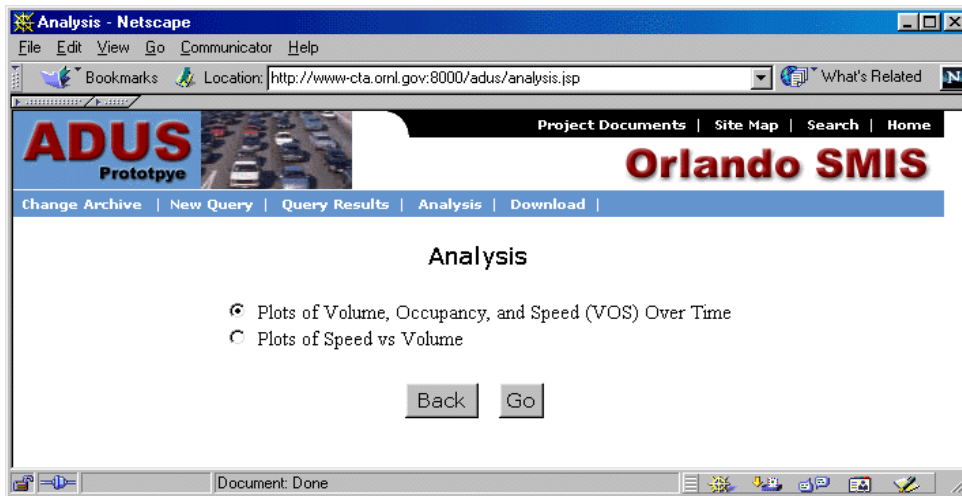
Analysis - Netscape

File Edit View Go Communicator Help

Bookmarks Location: http://www-cta.ornl.gov:8000/adus/analysis.jsp What's Related

ADUS
Prototpye

Project Documents | Site Map | Search | Home

Orlando SMIS

Change Archive | New Query | Query Results | Analysis | Download |

Analysis

Plots of Volume, Occupancy, and Speed (VOS) Over Time
Plots of Speed vs Volume

Back Go

Document: Done